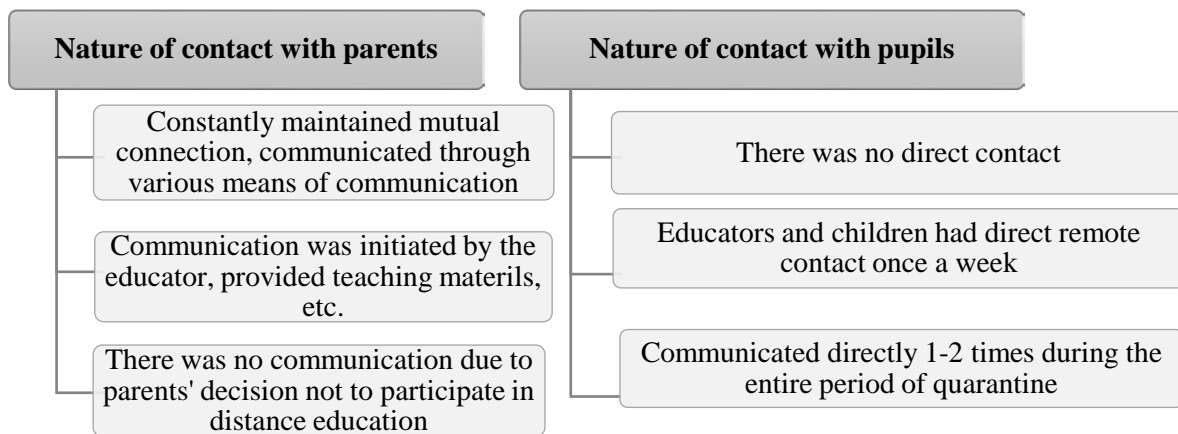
Nature of contact with parents

Constantly maintained mutual connection, communicated through various means of communication

Communication was initiated by the educator, provided teaching materils, etc.

There was no communication due to parents' decision not to participate in distance education

Nature of contact with pupils

There was no direct contact

Educators and children had direct remote contact once a week

Communicated directly 1-2 times during the entire period of quarantine